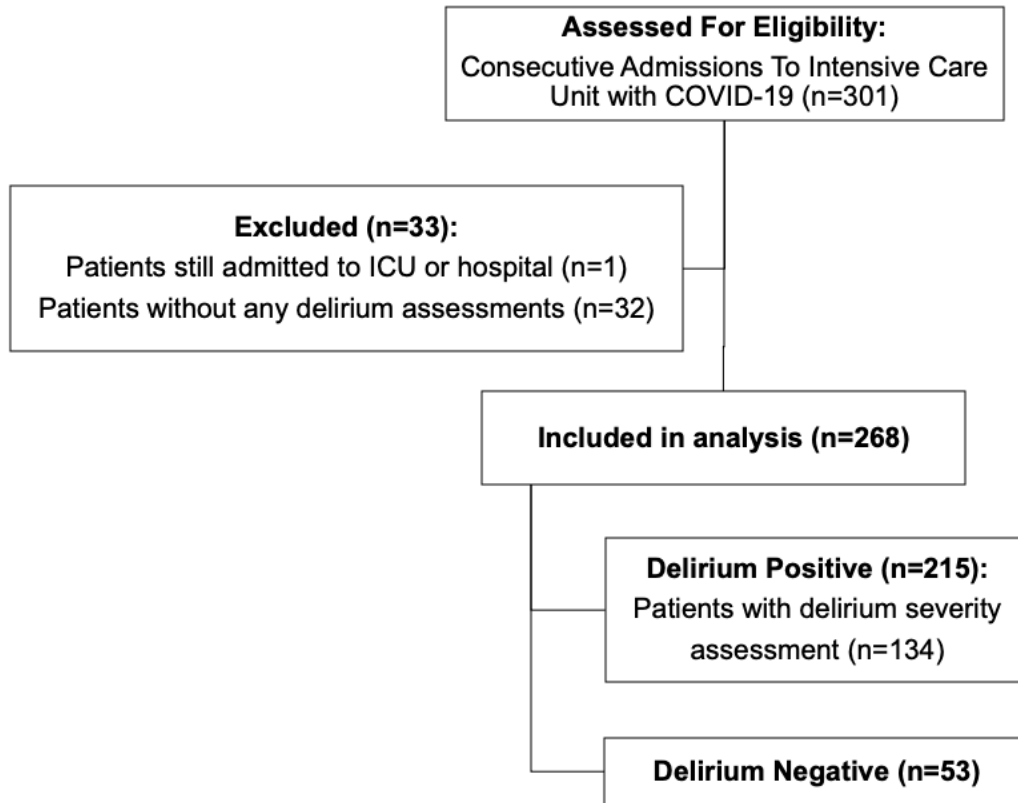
**Assessed For Eligibility:**
Consecutive Admissions To Intensive Care Unit with COVID-19 (n=301)

**Excluded (n=33):**
Patients still admitted to ICU or hospital (n=1)
Patients without any delirium assessments (n=32)

**Included in analysis (n=268)**

**Delirium Positive (n=215):**
Patients with delirium severity assessment (n=134)

**Delirium Negative (n=53)**